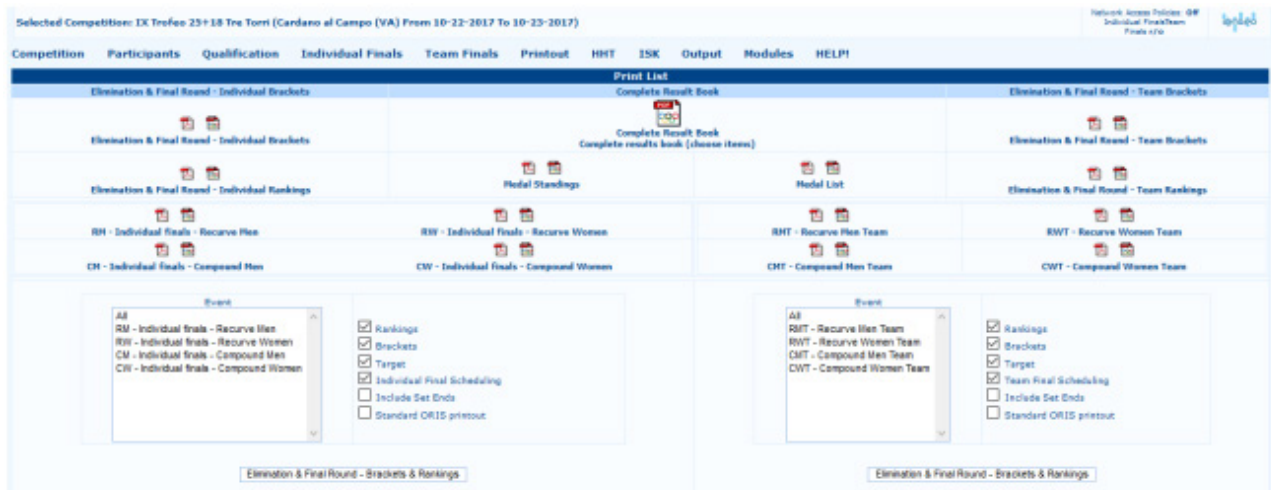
Selected Competition: IX Trofeo 25+18 Tre Torri (Cardano al Campo (VA) From 10-22-2017 To 10-23-2017)

Network Access Policies: Off
Individual Finals/Team Finals n/a

Competition Participants Qualification Individual Finals Team Finals Printout HHT ISK Output Modules HELP!

Print List

| Elimination & Final Round - Individual Brackets | Complete Result Book | | Elimination & Final Round - Team Brackets |
|---|---|---|---|
| Elimination & Final Round - Individual Brackets | Complete Result Book<br>Complete results book (choose items) | | Elimination & Final Round - Team Brackets |
| Elimination & Final Round - Individual Rankings | Medal Standings | Medal List | Elimination & Final Round - Team Rankings |

| RM - Individual finals - Recurve Men | RW - Individual finals - Recurve Women | RMT - Recurve Men Team | RWT - Recurve Women Team |
|---|---|---|---|
| CM - Individual finals - Compound Men | CW - Individual finals - Compound Women | CMT - Compound Men Team | CWT - Compound Women Team |

Event
All
RM - Individual finals - Recurve Men
RW - Individual finals - Recurve Women
CM - Individual finals - Compound Men
CW - Individual finals - Compound Women

Rankings
Brackets
Target
Individual Final Scheduling
Include Set Ends
Standard ORIS printout

Elimination & Final Round - Brackets & Rankings

Event
All
RMT - Recurve Men Team
RWT - Recurve Women Team
CMT - Compound Men Team
CWT - Compound Women Team

Rankings
Brackets
Target
Team Final Scheduling
Include Set Ends
Standard ORIS printout

Elimination & Final Round - Brackets & Rankings